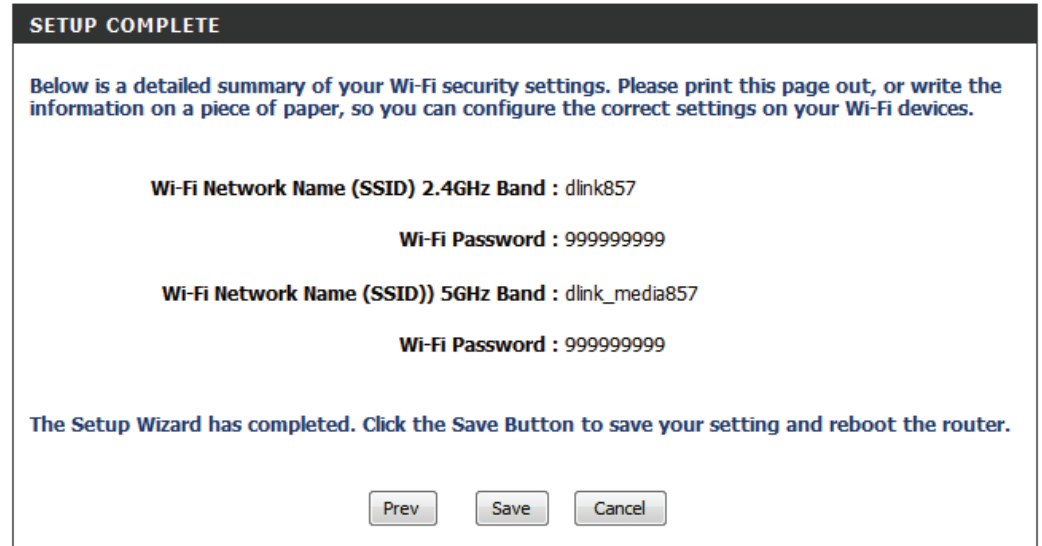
SETUP COMPLETE

Below is a detailed summary of your Wi-Fi security settings. Please print this page out, or write the information on a piece of paper, so you can configure the correct settings on your Wi-Fi devices.

Wi-Fi Network Name (SSID) 2.4GHz Band : dlink857

Wi-Fi Password : 999999999

Wi-Fi Network Name (SSID)) 5GHz Band : dlink_media857

Wi-Fi Password : 999999999

The Setup Wizard has completed. Click the Save Button to save your setting and reboot the router.

Prev Save Cancel